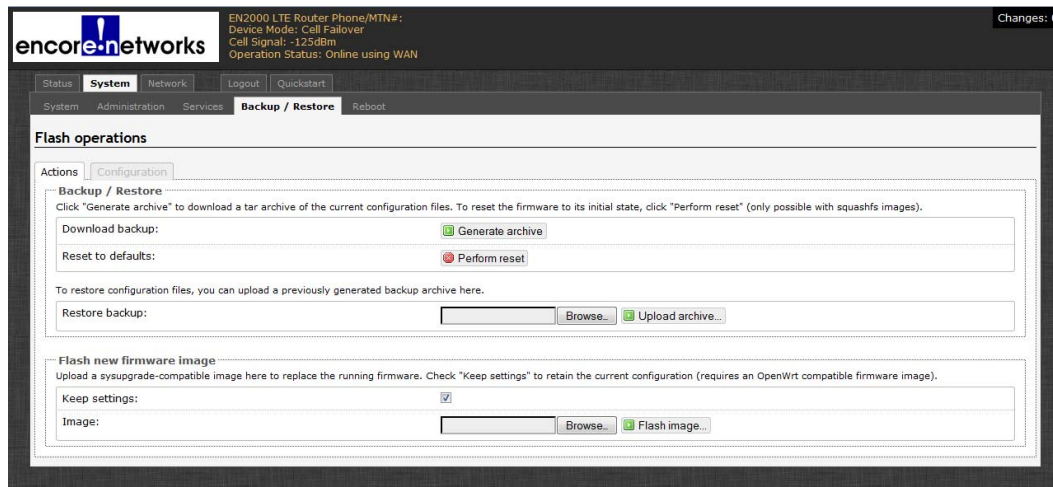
encore networks

EN2000 LTE Router Phone/MTN#:
Device Mode: Cell Failover
Cell Signal: -125dBm
Operation Status: Online using WAN

Changes: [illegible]

Status System Network Logout Quickstart

System Administration Services Backup / Restore Reboot

Flash operations

Actions Configuration

Backup / Restore

Click "Generate archive" to download a tar archive of the current configuration files. To reset the firmware to its initial state, click "Perform reset" (only possible with squashfs images).

Download backup: Generate archive

Reset to defaults: Perform reset

To restore configuration files, you can upload a previously generated backup archive here.

Restore backup: Browse... Upload archive...

Flash new firmware image

Upload a sysupgrade-compatible image here to replace the running firmware. Check "Keep settings" to retain the current configuration (requires an OpenWrt compatible firmware image).

Keep settings:

Image: Browse... Flash image...